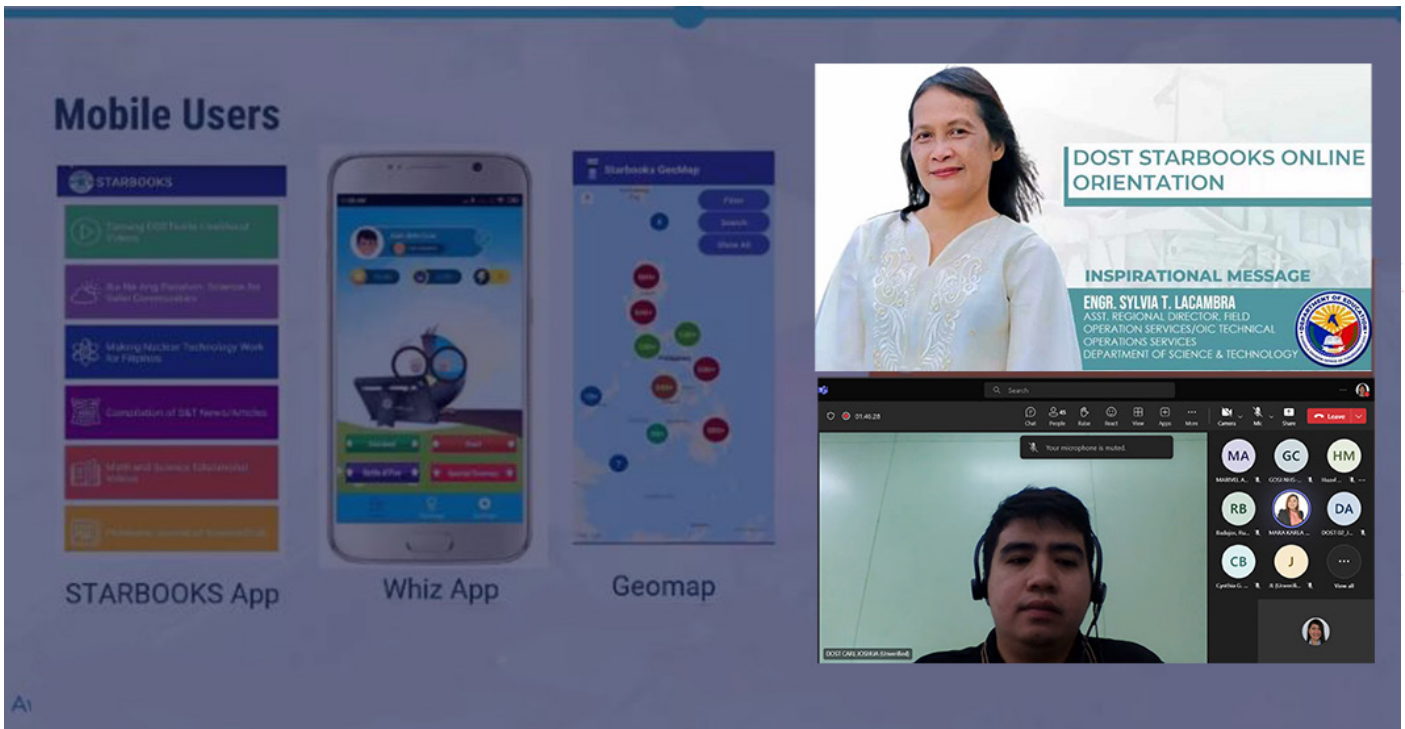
Mobile Users

STARBOOKS

Tamang DOSTsota Livelihood Videos

Ito Na Ang Panahon: Science for Safer Communities

Making Nuclear Technology Work for Filipinos

Compilation of S&T News/Articles

Math and Science Educational Videos

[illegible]

STARBOOKS App

Whiz App

Starbooks GeoMap

Filter

Search

Show All

Geomap

DOST STARBOOKS ONLINE ORIENTATION

INSPIRATIONAL MESSAGE

ENGR. SYLVIA T. LACAMBRA
ASST. REGIONAL DIRECTOR, FIELD OPERATION SERVICES/OIC TECHNICAL OPERATIONS SERVICES
DEPARTMENT OF SCIENCE & TECHNOLOGY

Search

01:46:28

Chat People Raise React View Apps More Camera Mic Share

Leave

Your microphone is muted.

MA GC HM RB DA CB J

DOST CARL JOSHUA (Unverified)

View all

A